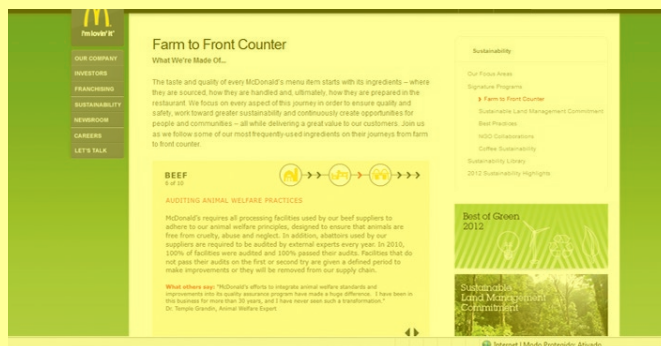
i'm lovin' it

OUR COMPANY
INVESTORS
FRANCHISING
SUSTAINABILITY
NEWSROOM
CAREERS
LET'S TALK

Farm to Front Counter

What We're Made Of...

The taste and quality of every McDonald's menu item starts with its ingredients – where they are sourced, how they are handled and, ultimately, how they are prepared in the restaurant. We focus on every aspect of this journey in order to ensure quality and safety, work toward greater sustainability and continuously create opportunities for people and communities – all while delivering a great value to our customers. Join us as we follow some of our most frequently-used ingredients on their journeys from farm to front counter.

BEEF
6 of 10

AUDITING ANIMAL WELFARE PRACTICES

McDonald's requires all processing facilities used by our beef suppliers to adhere to our animal welfare principles, designed to ensure that animals are free from cruelty, abuse and neglect. In addition, abattoirs used by our suppliers are required to be audited by external experts every year. In 2010, 100% of facilities were audited and 100% passed their audits. Facilities that do not pass their audits on the first or second try are given a defined period to make improvements or they will be removed from our supply chain.

What others say: "McDonald's efforts to integrate animal welfare standards and improvements into its quality assurance program have made a huge difference. I have been in this business for more than 30 years, and I have never seen such a transformation."
Dr. Temple Grandin, Animal Welfare Expert

Sustainability

Our Focus Areas
Signature Programs
Farm to Front Counter
Sustainable Land Management Commitment
Best Practices
NGO Collaborations
Coffee Sustainability
Sustainability Library
2012 Sustainability Highlights

Best of Green 2012

Sustainable Land Management Commitment

Internet | Modo Protegido: Ativado